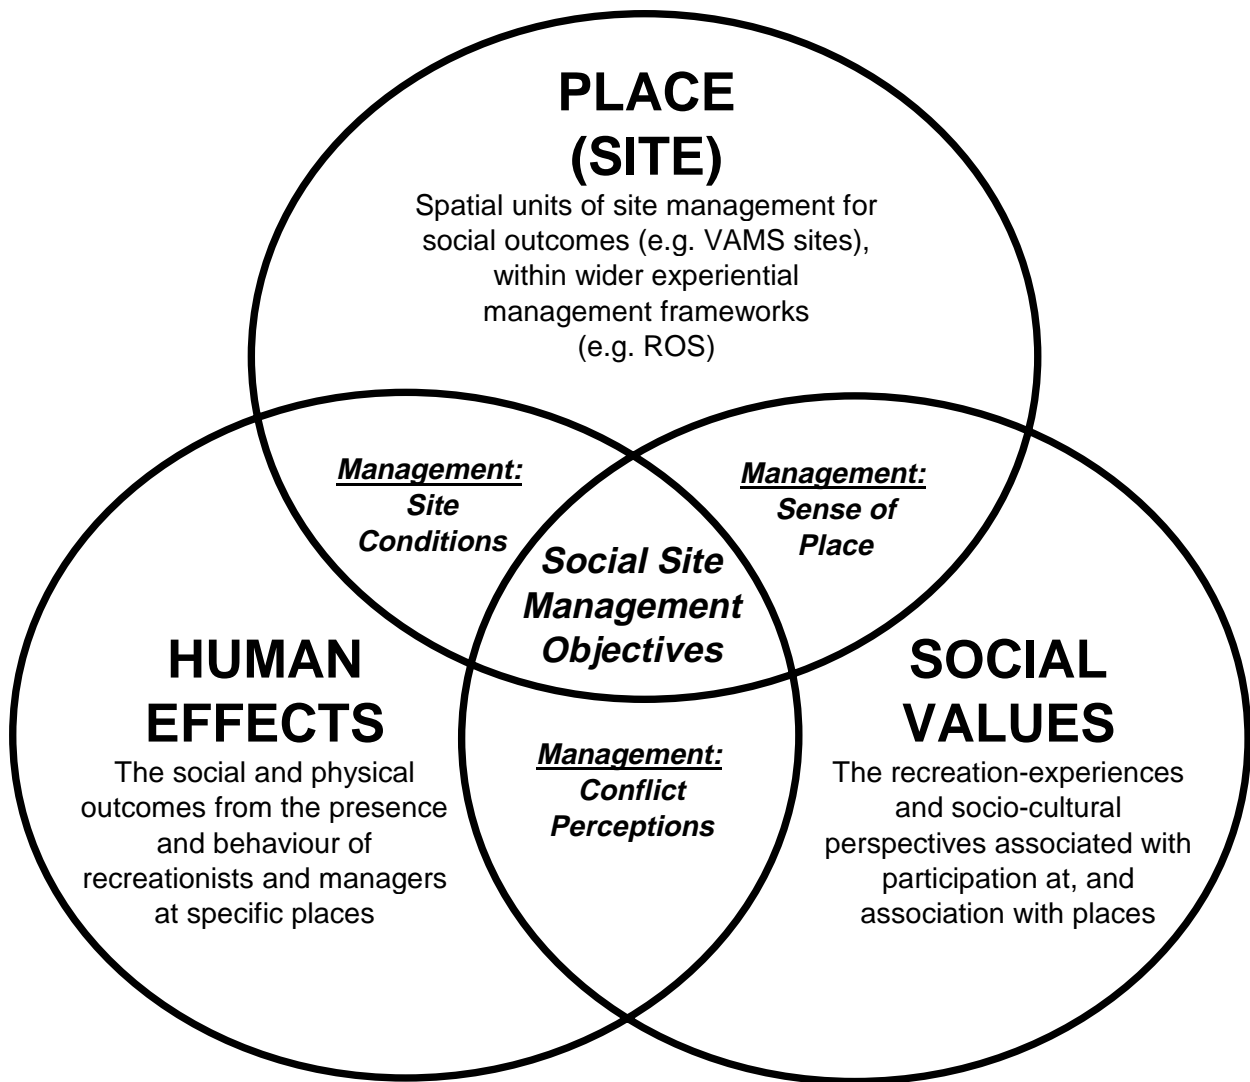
PLACE (SITE)
Spatial units of site management for social outcomes (e.g. VAMS sites), within wider experiential management frameworks (e.g. ROS)

Management: Site Conditions

Management: Sense of Place

Social Site Management Objectives

HUMAN EFFECTS
The social and physical outcomes from the presence and behaviour of recreationists and managers at specific places

Management: Conflict Perceptions

SOCIAL VALUES
The recreation-experiences and socio-cultural perspectives associated with participation at, and association with places